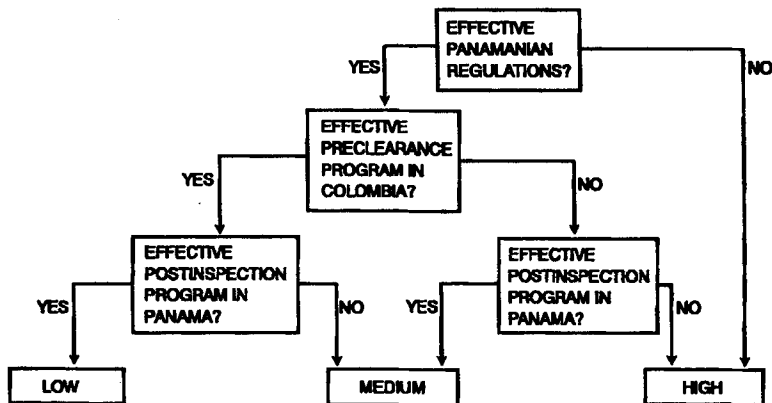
EFFECTIVE PANAMANIAN REGULATIONS?

YES

NO

EFFECTIVE PRECLEARANCE PROGRAM IN COLOMBIA?

YES

NO

EFFECTIVE POSTINSPECTION PROGRAM IN PANAMA?

YES

NO

EFFECTIVE POSTINSPECTION PROGRAM IN PANAMA?

YES

NO

LOW

MEDIUM

HIGH